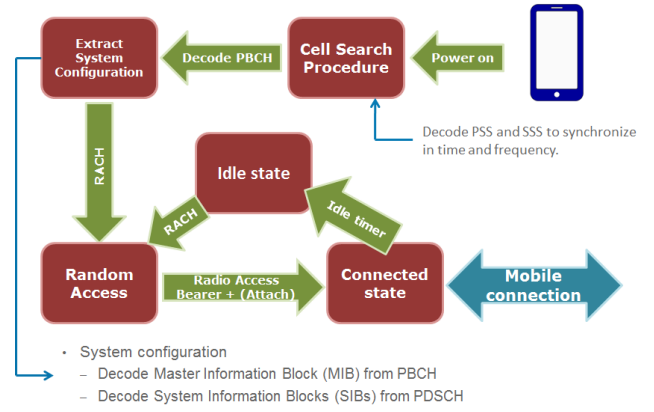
Extract System Configuration

Decode PBCH

Cell Search Procedure

Power on

Decode PSS and SSS to synchronize in time and frequency.

RACH

Idle state

RACH

Idle timer

Random Access

Radio Access Bearer + (Attach)

Connected state

Mobile connection

• System configuration
– Decode Master Information Block (MIB) from PBCH
– Decode System Information Blocks (SIBs) from PDSCH